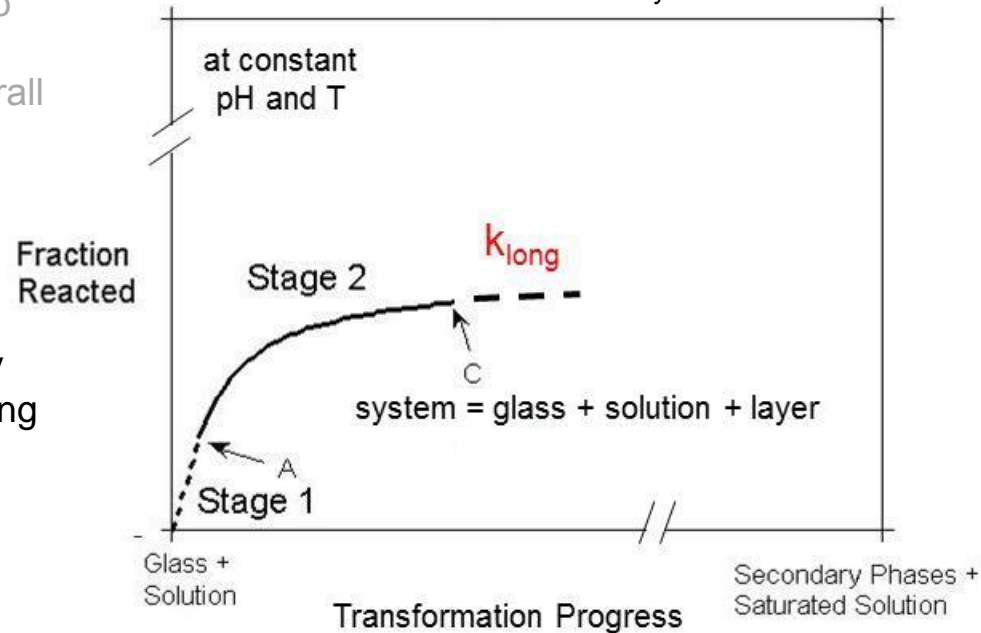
rall

y

ng

at constant pH and T

Fraction Reacted

Stage 2

$k_{long}$

C

system = glass + solution + layer

A

Stage 1

Glass + Solution

Transformation Progress

Secondary Phases + Saturated Solution